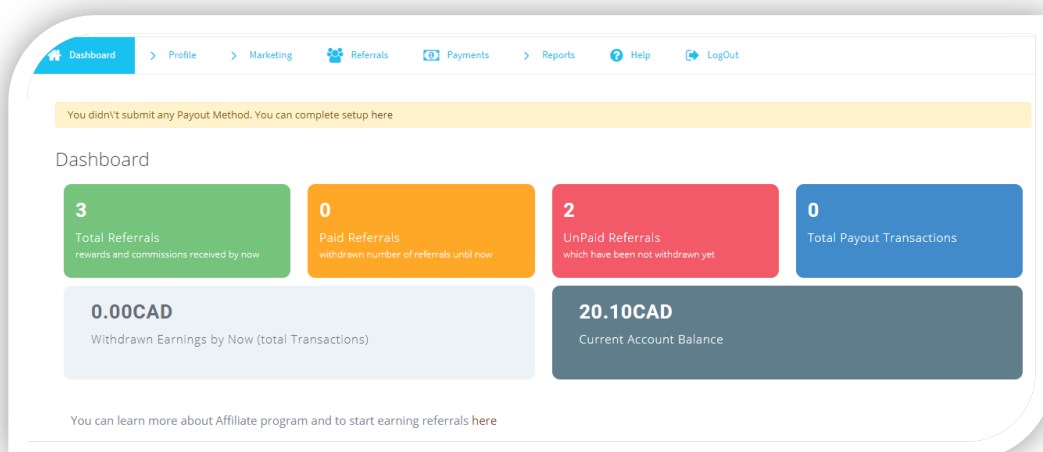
Dashboard > Profile > Marketing Referrals Payments > Reports Help LogOut

You didn\'t submit any Payout Method. You can complete setup here

Dashboard

3
Total Referrals
rewards and commissions received by now

0
Paid Referrals
withdrawn number of referrals until now

2
UnPaid Referrals
which have been not withdrawn yet

0
Total Payout Transactions

0.00CAD
Withdrawn Earnings by Now (total Transactions)

20.10CAD
Current Account Balance

You can learn more about Affiliate program and to start earning referrals here